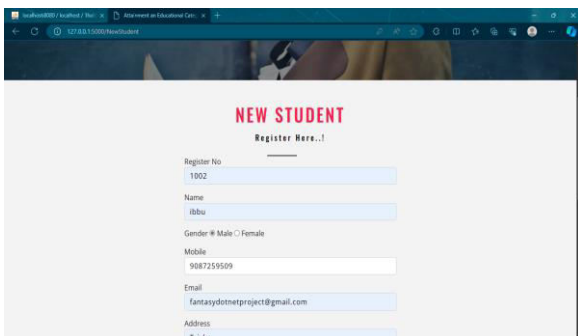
localhost:8080 / localhost / the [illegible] ×
Attainment on Educational Cate ×
+
127.0.0.1:5000/NewStudent

NEW STUDENT
Register Here..!

Register No
1002

Name
ibbu

Gender Male Female

Mobile
9087259509

Email
fantasydotnetproject@gmail.com

Address